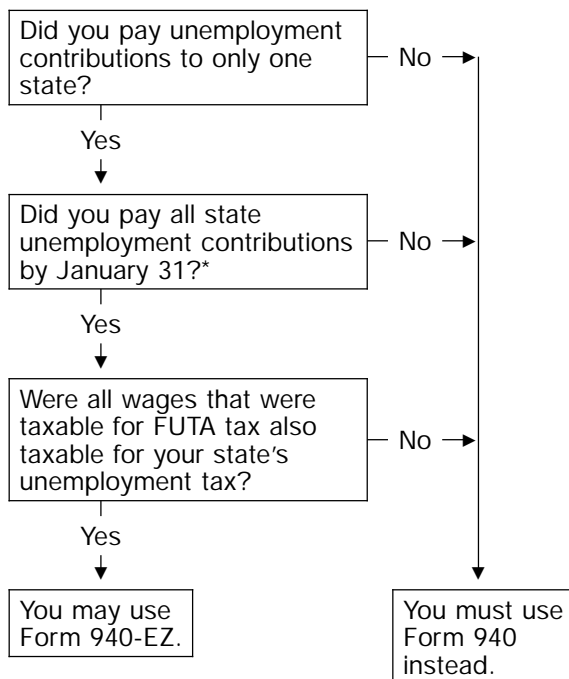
Did you pay unemployment contributions to only one state?

No

Yes

Did you pay all state unemployment contributions by January 31?*

No

Yes

Were all wages that were taxable for FUTA tax also taxable for your state's unemployment tax?

No

Yes

You may use Form 940-EZ.

You must use Form 940 instead.